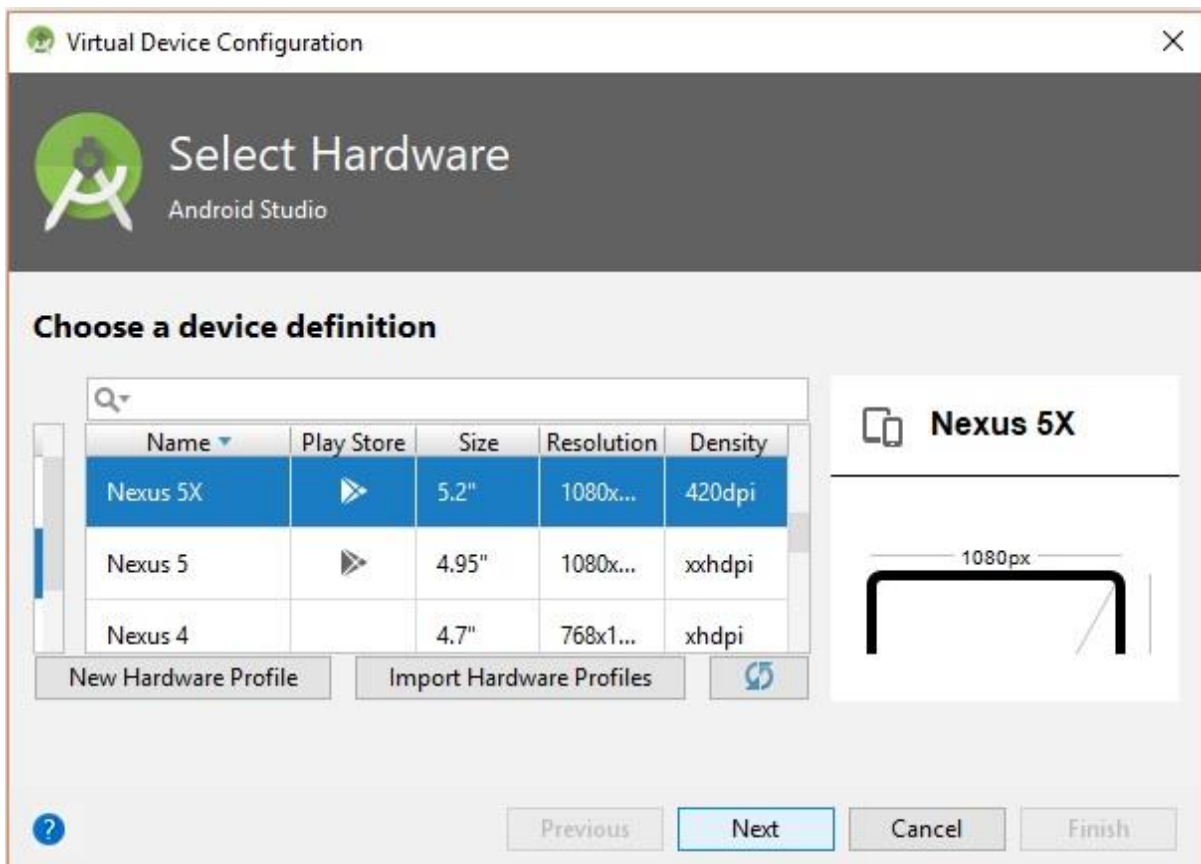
Virtual Device Configuration

Select Hardware
Android Studio

Choose a device definition

| Name | Play Store | Size | Resolution | Density |
|---|---|---|---|---|
| Nexus 5X | | 5.2" | 1080x... | 420dpi |
| Nexus 5 | | 4.95" | 1080x... | xxhdpi |
| Nexus 4 | | 4.7" | 768x1... | xhdpi |

New Hardware Profile
Import Hardware Profiles

Nexus 5X

1080px

Previous
Next
Cancel
Finish